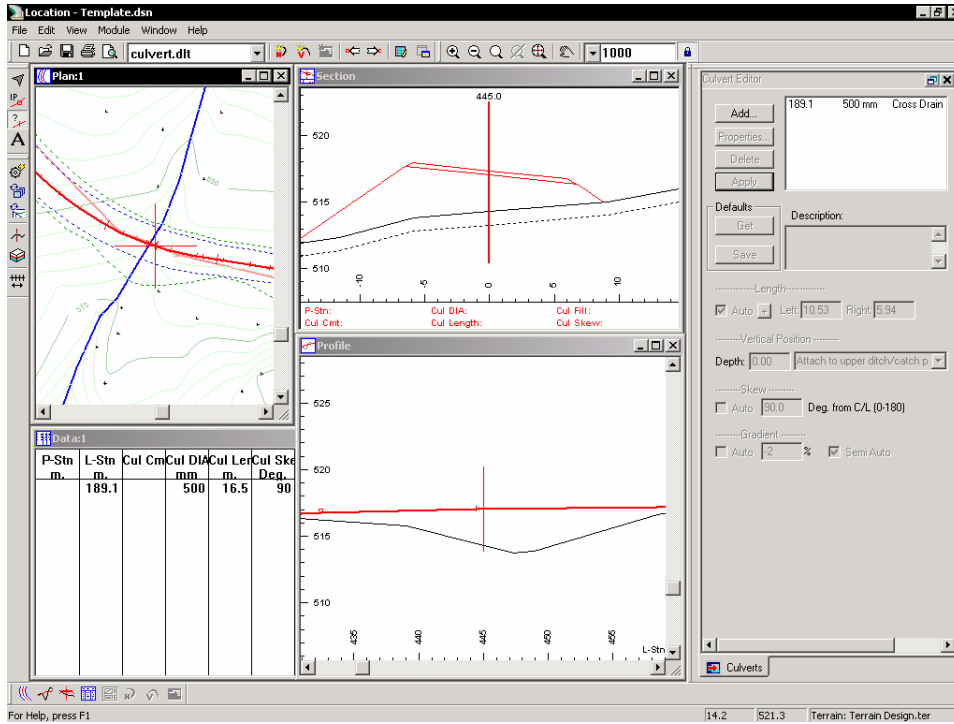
Location - Template.dsn

File Edit View Module Window Help

culvert.dlt

1000

Plan:1

520

510

Section

445.0

520

515

510

-10

-5

0

5

10

P-Stn:
Cul Cmt:

Cul DIA:
Cul Length:

Cul Fill:
Cul Skew:

Profile

525

520

515

510

435

440

445

450

455

L-Stn

Data:1

| P-Stn m. | L-Stn m. | Cul Cm | Cul DIA mm | Cul Ler m. | Cul Ske Deg. |
|---|---|---|---|---|---|
| | 189.1 | | 500 | 16.5 | 90 |

Culvert Editor

Add...

Properties...

Delete

Apply

189.1 500 mm Cross Drain

Defaults

Get

Save

Description:

Length

Auto + Left: 10.53 Right: 5.94

Vertical Position

Depth: 0.00 Attach to upper ditch/catch p

Skew

Auto 90.0 Deg. from C/L (0-180)

Gradient

Auto -2 % Semi Auto

Culverts

For Help, press F1

14.2

521.3

Terrain: Terrain Design.ter